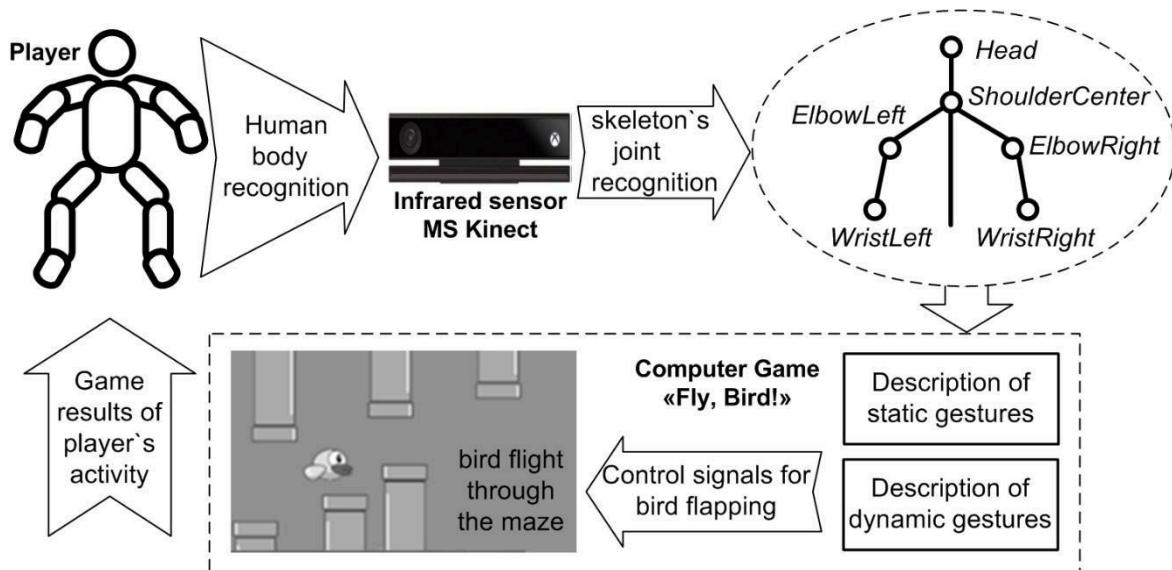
Player

Human body recognition

Infrared sensor MS Kinect

skeleton`s joint recognition

Head

ShoulderCenter

ElbowLeft

ElbowRight

WristLeft

WristRight

Game results of player`s activity

bird flight through the maze

Computer Game «Fly, Bird!»

Control signals for bird flapping

Description of static gestures

Description of dynamic gestures